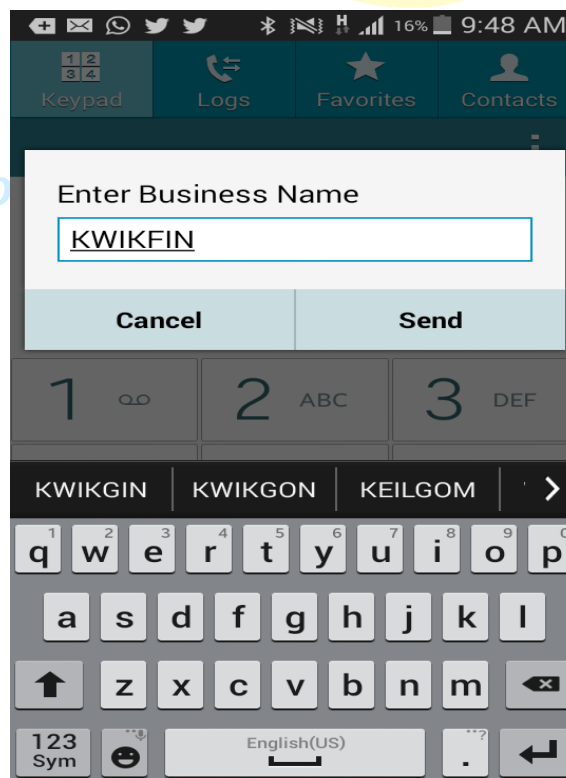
16% 9:48 AM

Keypad Logs Favorites Contacts

Enter Business Name

KWIKFIN

Cancel Send

1 2 ABC 3 DEF

KWIKGIN KWIKGON KEILGOM

1 q 2 w 3 e 4 r 5 t 6 y 7 u 8 i 9 o 0 p

a s d f g h j k l

z x c v b n m

123 Sym English(US) .